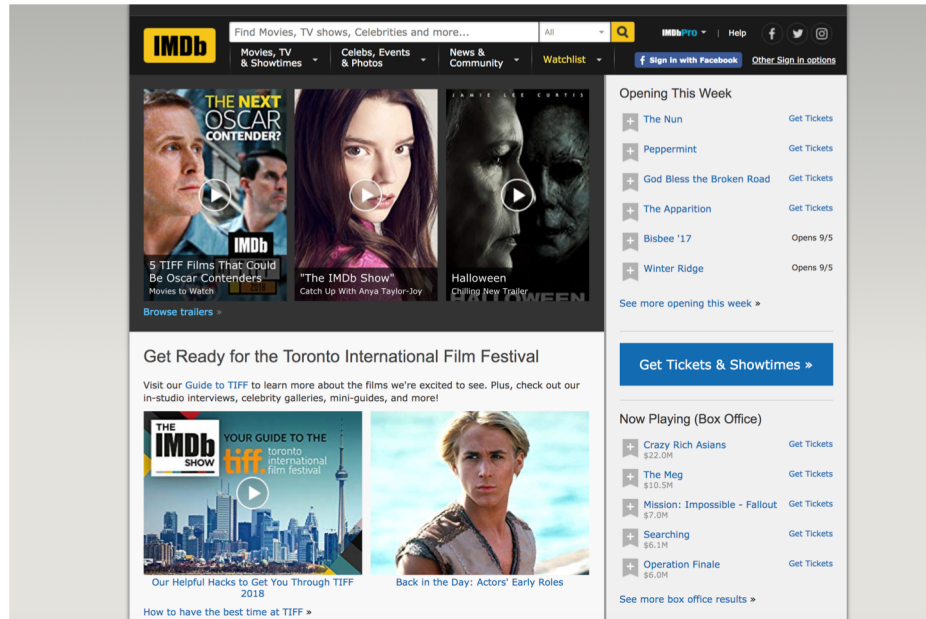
IMDb

Find Movies, TV shows, Celebrities and more... | All

IMDbPro | Help

Movies, TV & Showtimes | Celebs, Events & Photos | News & Community | Watchlist

Sign in with Facebook | Other Sign in options

THE NEXT OSCAR CONTENDER?

IMDb

5 TIFF Films That Could Be Oscar Contenders
Movies to Watch

"The IMDb Show"
Catch Up With Anya Taylor-Joy

JAMIE LEE CURTIS

Halloween
Chilling New Trailer

HALLOWEEN

Browse trailers »

Opening This Week

The Nun | Get Tickets
Peppermint | Get Tickets
God Bless the Broken Road | Get Tickets
The Apparition | Get Tickets
Bisbee '17 | Opens 9/5
Winter Ridge | Opens 9/5

See more opening this week »

Get Ready for the Toronto International Film Festival

Visit our Guide to TIFF to learn more about the films we're excited to see. Plus, check out our in-studio interviews, celebrity galleries, mini-guides, and more!

THE IMDb SHOW

YOUR GUIDE TO THE tiff. toronto international film festival

Our Helpful Hacks to Get You Through TIFF 2018

Back in the Day: Actors' Early Roles

How to have the best time at TIFF »

Get Tickets & Showtimes »

Now Playing (Box Office)

Crazy Rich Asians $22.0M | Get Tickets
The Meg $10.5M | Get Tickets
Mission: Impossible - Fallout $7.0M | Get Tickets
Searching $6.1M | Get Tickets
Operation Finale $6.0M | Get Tickets

See more box office results »